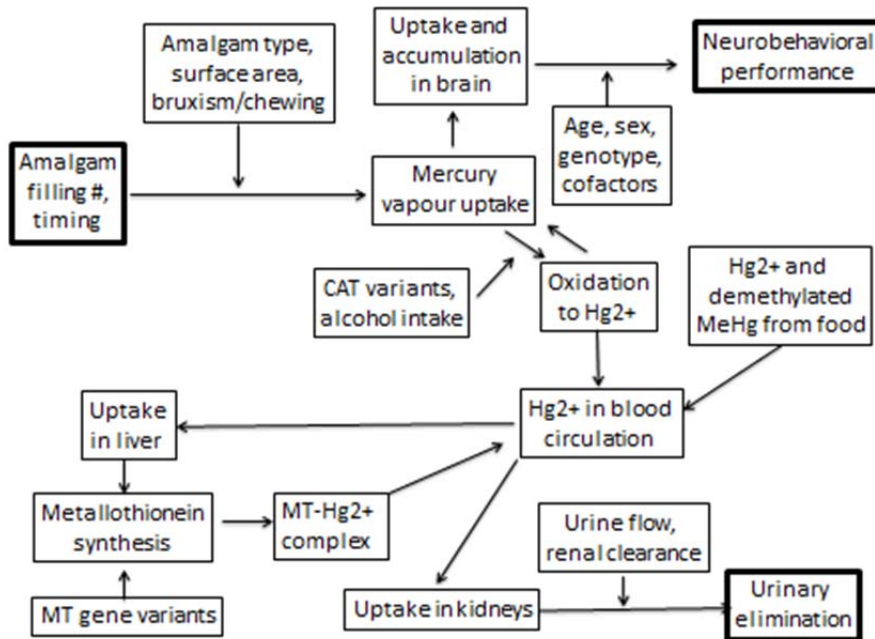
Amalgam type, surface area, bruxism/chewing

Uptake and accumulation in brain

Neurobehavioral performance

Age, sex, genotype, cofactors

Amalgam filling #, timing

Mercury vapour uptake

CAT variants, alcohol intake

Oxidation to Hg2+

Hg2+ and demethylated MeHg from food

Uptake in liver

Hg2+ in blood circulation

Metallothionein synthesis

MT-Hg2+ complex

Urine flow, renal clearance

MT gene variants

Uptake in kidneys

Urinary elimination